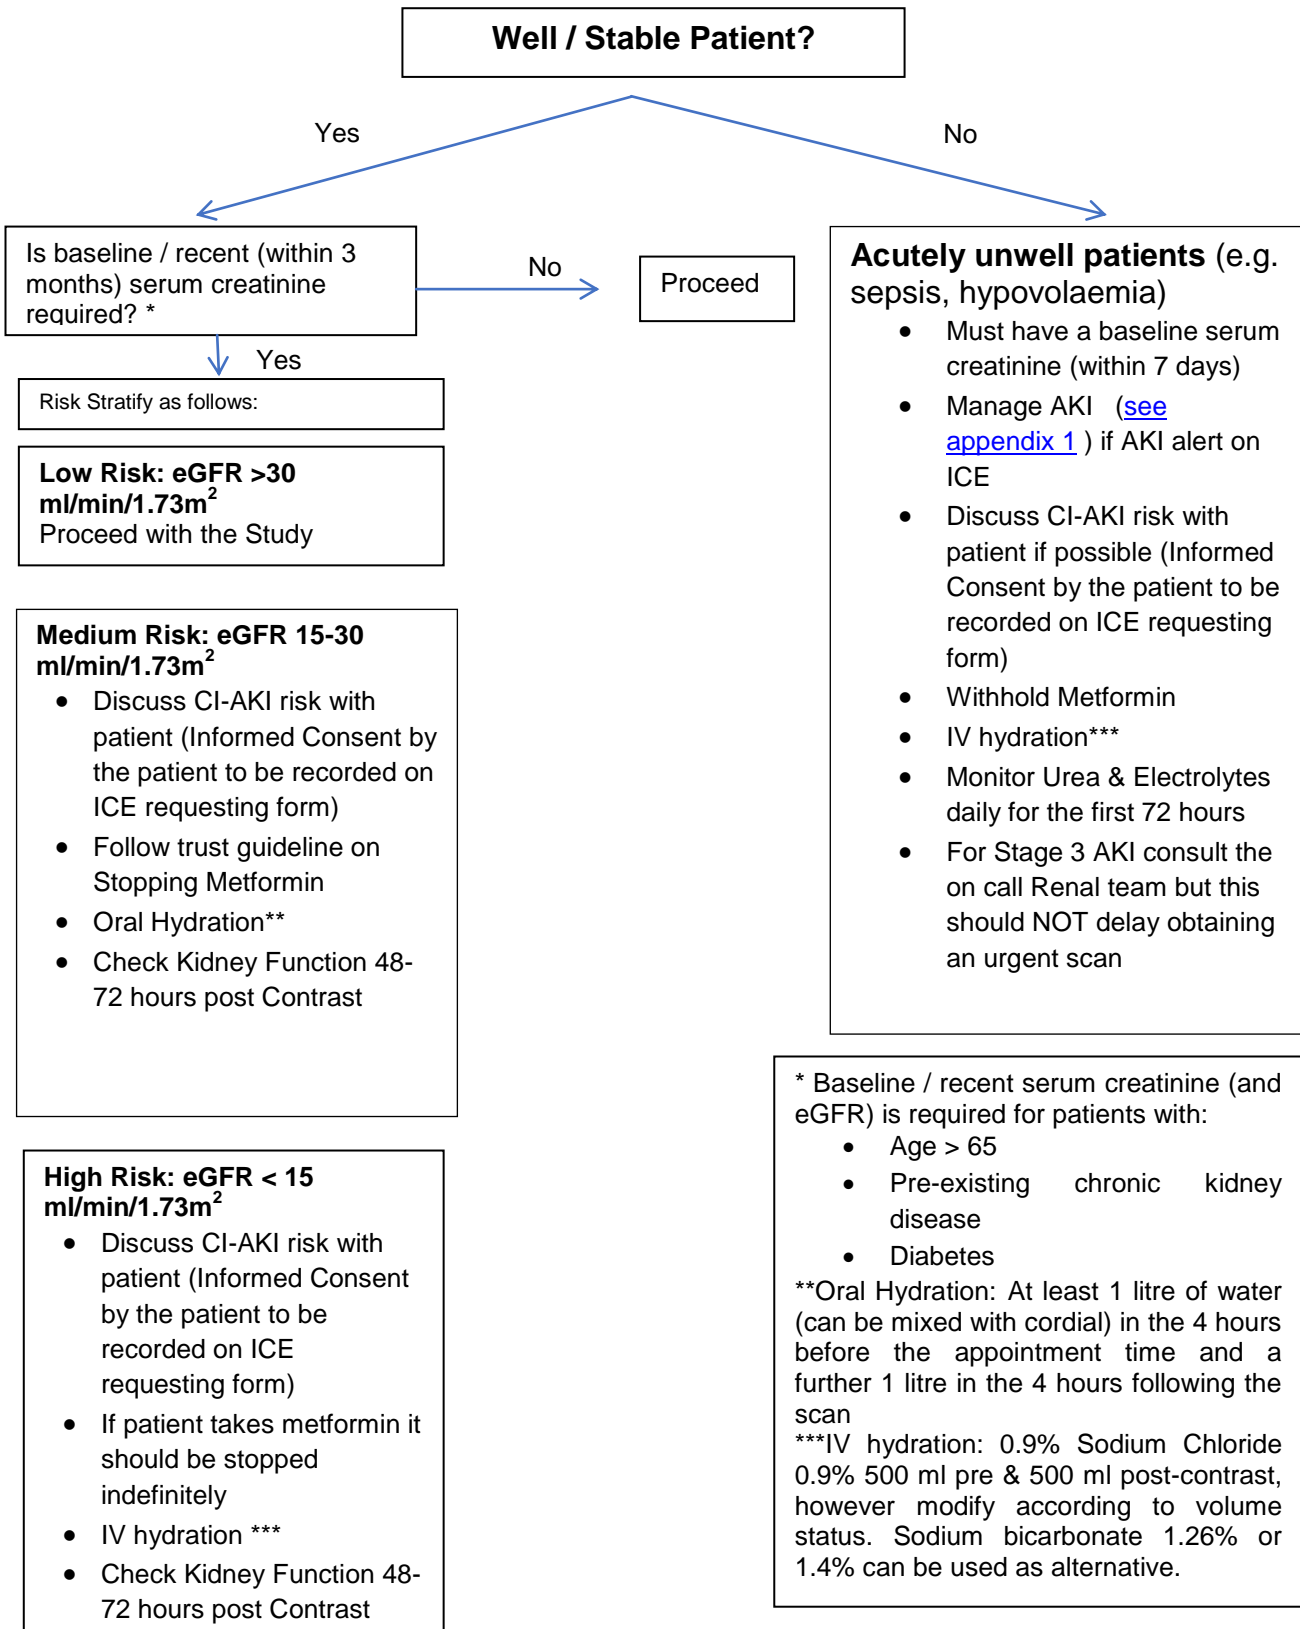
Well / Stable Patient?

Yes

No

Is baseline / recent (within 3 months) serum creatinine required? *

No

Proceed

Yes

Risk Stratify as follows:

**Low Risk: eGFR >30 ml/min/1.73m$^2$**
Proceed with the Study

**Medium Risk: eGFR 15-30 ml/min/1.73m$^2$**
- Discuss CI-AKI risk with patient (Informed Consent by the patient to be recorded on ICE requesting form)
- Follow trust guideline on Stopping Metformin
- Oral Hydration**
- Check Kidney Function 48-72 hours post Contrast

**High Risk: eGFR < 15 ml/min/1.73m$^2$**
- Discuss CI-AKI risk with patient (Informed Consent by the patient to be recorded on ICE requesting form)
- If patient takes metformin it should be stopped indefinitely
- IV hydration ***
- Check Kidney Function 48-72 hours post Contrast

**Acutely unwell patients** (e.g. sepsis, hypovolaemia)
- Must have a baseline serum creatinine (within 7 days)
- Manage AKI (see appendix 1 ) if AKI alert on ICE
- Discuss CI-AKI risk with patient if possible (Informed Consent by the patient to be recorded on ICE requesting form)
- Withhold Metformin
- IV hydration***
- Monitor Urea & Electrolytes daily for the first 72 hours
- For Stage 3 AKI consult the on call Renal team but this should NOT delay obtaining an urgent scan

* Baseline / recent serum creatinine (and eGFR) is required for patients with:
- Age > 65
- Pre-existing chronic kidney disease
- Diabetes

**Oral Hydration: At least 1 litre of water (can be mixed with cordial) in the 4 hours before the appointment time and a further 1 litre in the 4 hours following the scan
***IV hydration: 0.9% Sodium Chloride 0.9% 500 ml pre & 500 ml post-contrast, however modify according to volume status. Sodium bicarbonate 1.26% or 1.4% can be used as alternative.